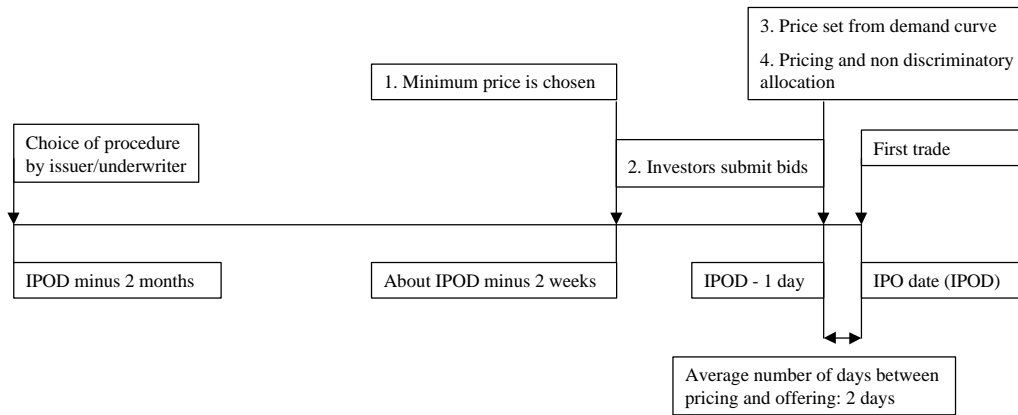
3. Price set from demand curve

4. Pricing and non discriminatory allocation

1. Minimum price is chosen

Choice of procedure by issuer/underwriter

2. Investors submit bids

First trade

IPOD minus 2 months

About IPOD minus 2 weeks

IPOD - 1 day

IPO date (IPOD)

Average number of days between pricing and offering: 2 days